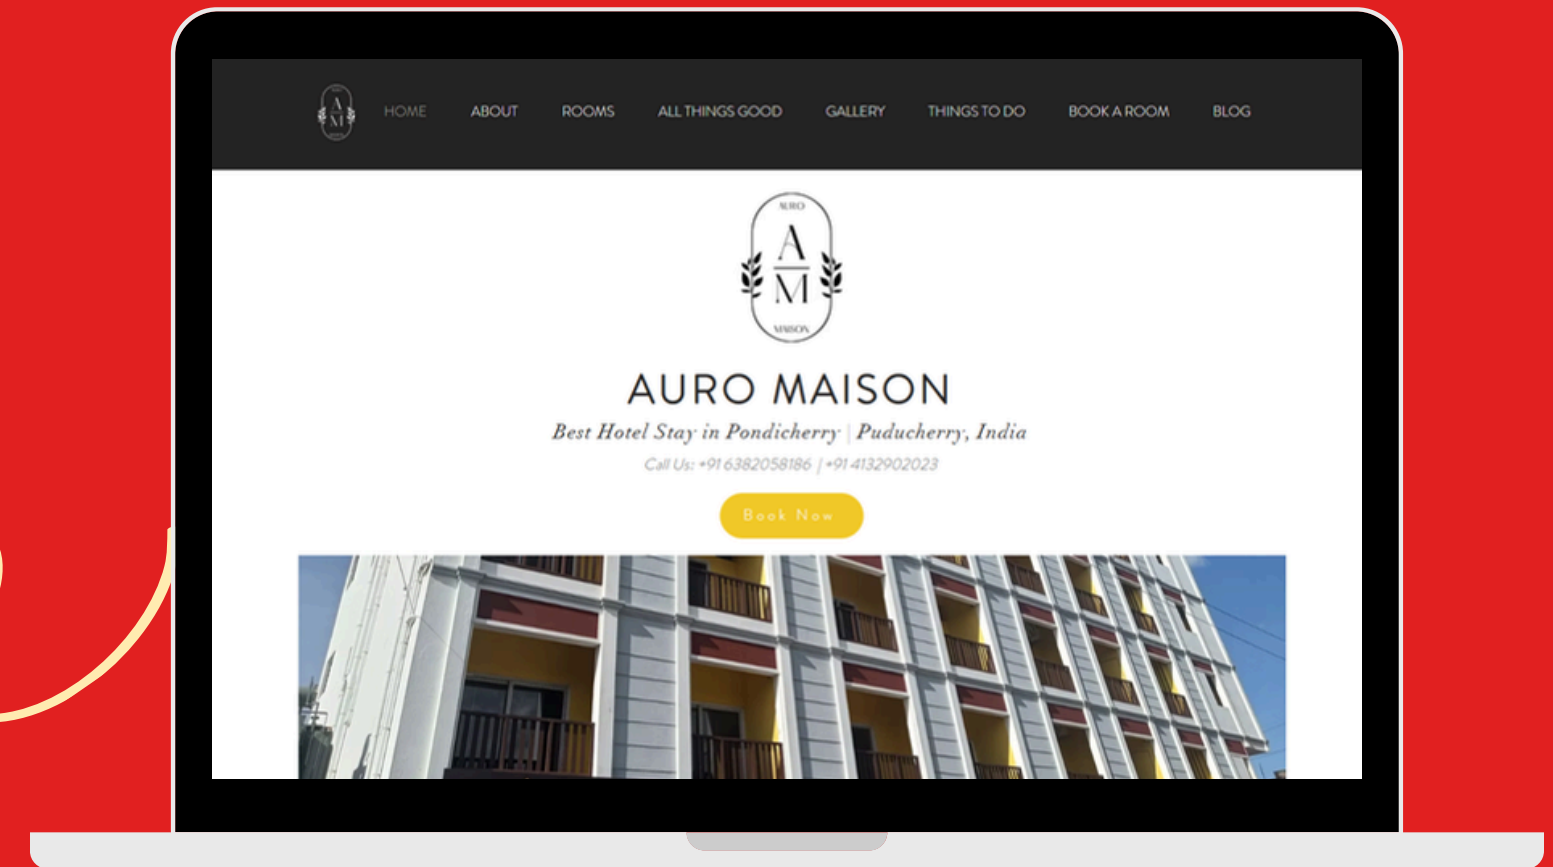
A M

HOME ABOUT ROOMS ALL THINGS GOOD GALLERY THINGS TO DO BOOK A ROOM BLOG

AURO
A
M
MAISON

AURO MAISON

Best Hotel Stay in Pondicherry | Puducherry, India

Call Us: +91 6382058186 | +91 4132902023

Book Now